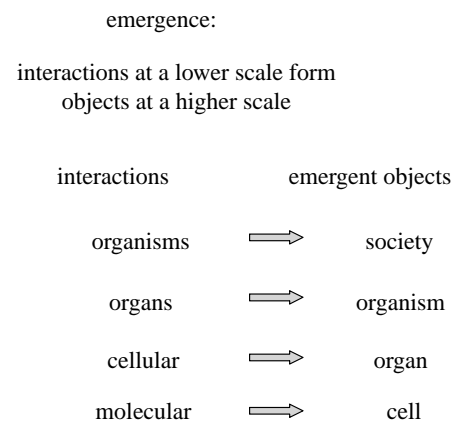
emergence:

interactions at a lower scale form objects at a higher scale

| interactions | emergent objects |
|---|---|
| organisms | society |
| organs | organism |
| cellular | organ |
| molecular | cell |